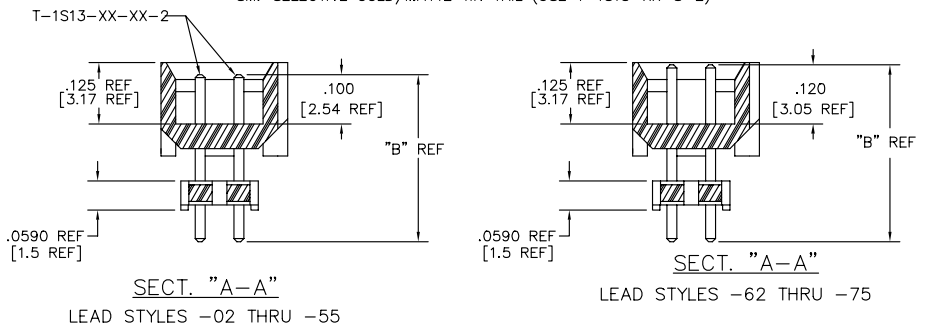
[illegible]

T-1S13-XX-XX-2

.125 REF
[3.17 REF]

.100
[2.54 REF]

"B" REF

.0590 REF
[1.5 REF]

SECT. "A-A"
LEAD STYLES -02 THRU -55

.125 REF
[3.17 REF]

.120
[3.05 REF]

"B" REF

.0590 REF
[1.5 REF]

SECT. "A-A"
LEAD STYLES -62 THRU -75